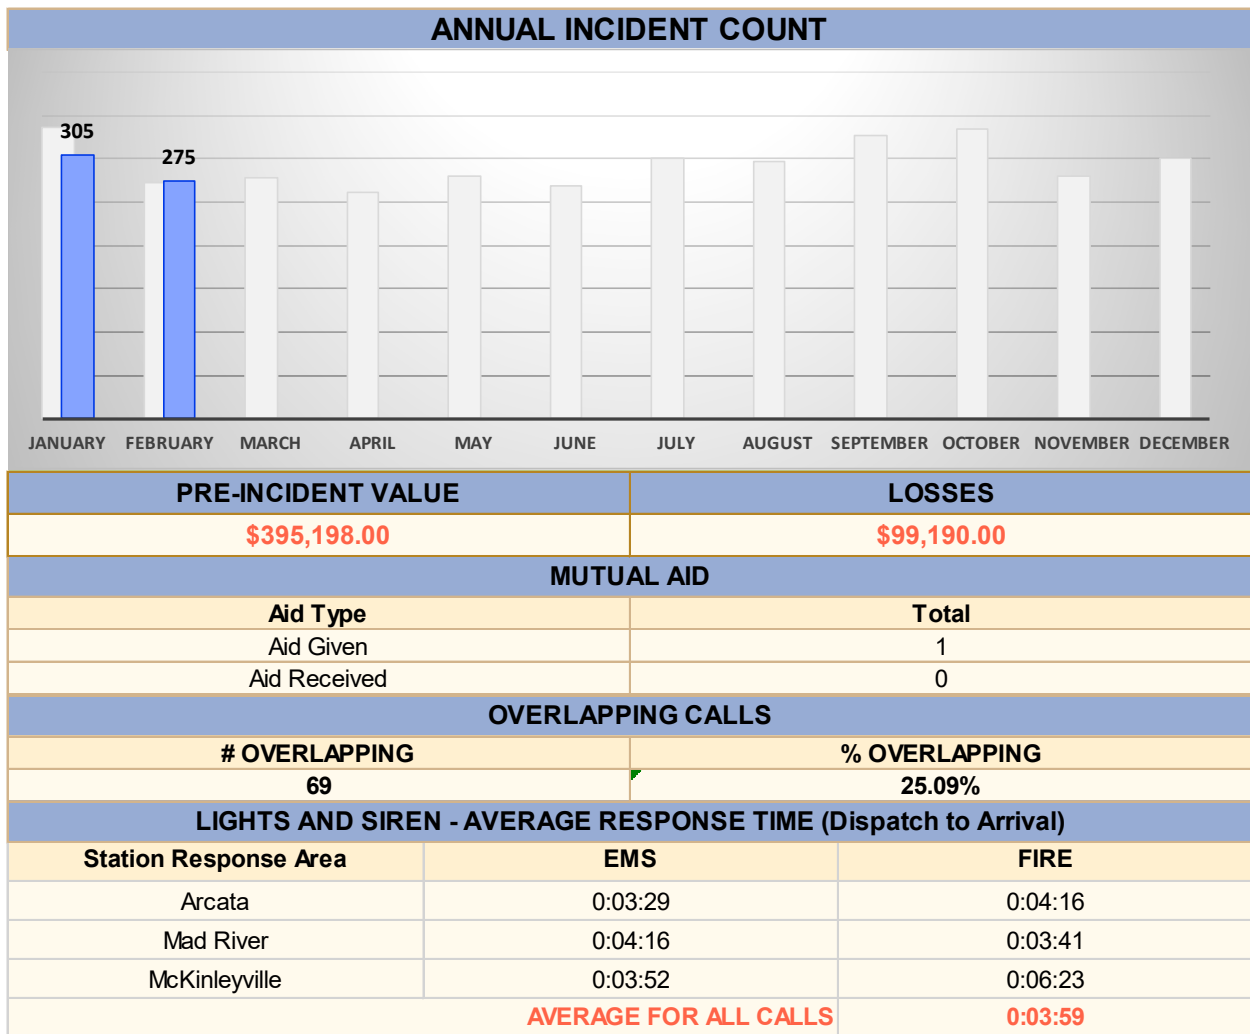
ANNUAL INCIDENT COUNT

305
275

JANUARY FEBRUARY MARCH APRIL MAY JUNE JULY AUGUST SEPTEMBER OCTOBER NOVEMBER DECEMBER

| PRE-INCIDENT VALUE | LOSSES |
|---|---|
| $395,198.00 | $99,190.00 |

MUTUAL AID

| Aid Type | Total |
|---|---|
| Aid Given | 1 |
| Aid Received | 0 |

OVERLAPPING CALLS

| # OVERLAPPING | % OVERLAPPING |
|---|---|
| 69 | 25.09% |

LIGHTS AND SIREN - AVERAGE RESPONSE TIME (Dispatch to Arrival)

| Station Response Area | EMS | FIRE |
|---|---|---|
| Arcata | 0:03:29 | 0:04:16 |
| Mad River | 0:04:16 | 0:03:41 |
| McKinleyville | 0:03:52 | 0:06:23 |
| | AVERAGE FOR ALL CALLS | 0:03:59 |